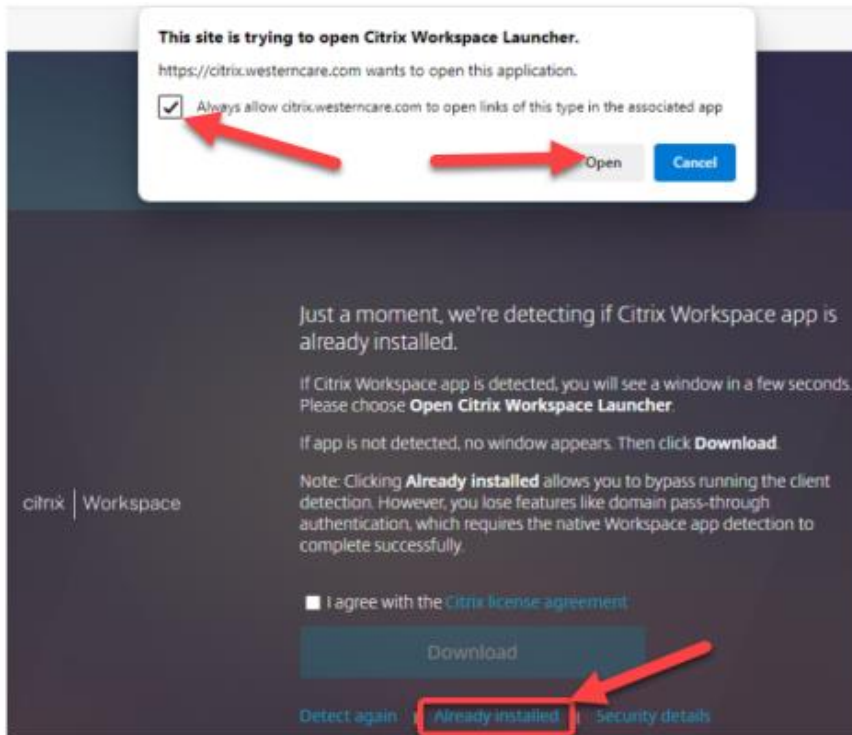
This site is trying to open Citrix Workspace Launcher.

https://citrix.westerncare.com wants to open this application.

Always allow citrix.westerncare.com to open links of this type in the associated app

Open

Cancel

citrix | Workspace

Just a moment, we're detecting if Citrix Workspace app is already installed.

If Citrix Workspace app is detected, you will see a window in a few seconds. Please choose **Open Citrix Workspace Launcher**.

If app is not detected, no window appears. Then click **Download**.

Note: Clicking **Already installed** allows you to bypass running the client detection. However, you lose features like domain pass-through authentication, which requires the native Workspace app detection to complete successfully.

I agree with the Citrix license agreement

Download

Detect again | Already installed | Security details